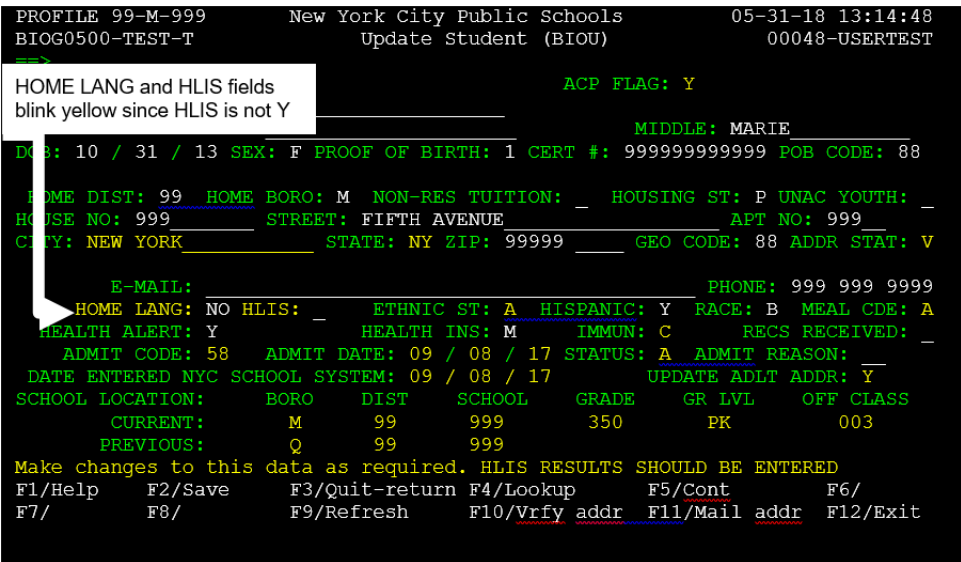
PROFILE 99-M-999 New York City Public Schools 05-31-18 13:14:48
BIOG0500-TEST-T Update Student (BIOU) 00048-USERTEST
==>

HOME LANG and HLIS fields blink yellow since HLIS is not Y

ACP FLAG: Y

MIDDLE: MARIE

D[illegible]B: 10 / 31 / 13 SEX: F PROOF OF BIRTH: 1 CERT #: 999999999999 POB CODE: 88

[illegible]OME DIST: 99 HOME BORO: M NON-RES TUITION: _ HOUSING ST: P UNAC YOUTH: _
H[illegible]USE NO: 999 STREET: FIFTH AVENUE APT NO: 999
C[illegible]TY: NEW YORK STATE: NY ZIP: 99999 GEO CODE: 88 ADDR STAT: V

E-MAIL: PHONE: 999 999 9999
HOME LANG: NO HLIS: _ ETHNIC ST: A HISPANIC: Y RACE: B MEAL CDE: A
HEALTH ALERT: Y HEALTH INS: M IMMUN: C RECS RECEIVED: _
ADMIT CODE: 58 ADMIT DATE: 09 / 08 / 17 STATUS: A ADMIT REASON: __
DATE ENTERED NYC SCHOOL SYSTEM: 09 / 08 / 17 UPDATE ADLT ADDR: Y

| SCHOOL LOCATION: | BORO | DIST | SCHOOL | GRADE | GR LVL | OFF CLASS |
|---|---|---|---|---|---|---|
| CURRENT: | M | 99 | 999 | 350 | PK | 003 |
| PREVIOUS: | Q | 99 | 999 | | | |

Make changes to this data as required. HLIS RESULTS SHOULD BE ENTERED
F1/Help F2/Save F3/Quit-return F4/Lookup F5/Cont F6/
F7/ F8/ F9/Refresh F10/Vrfy addr F11/Mail addr F12/Exit